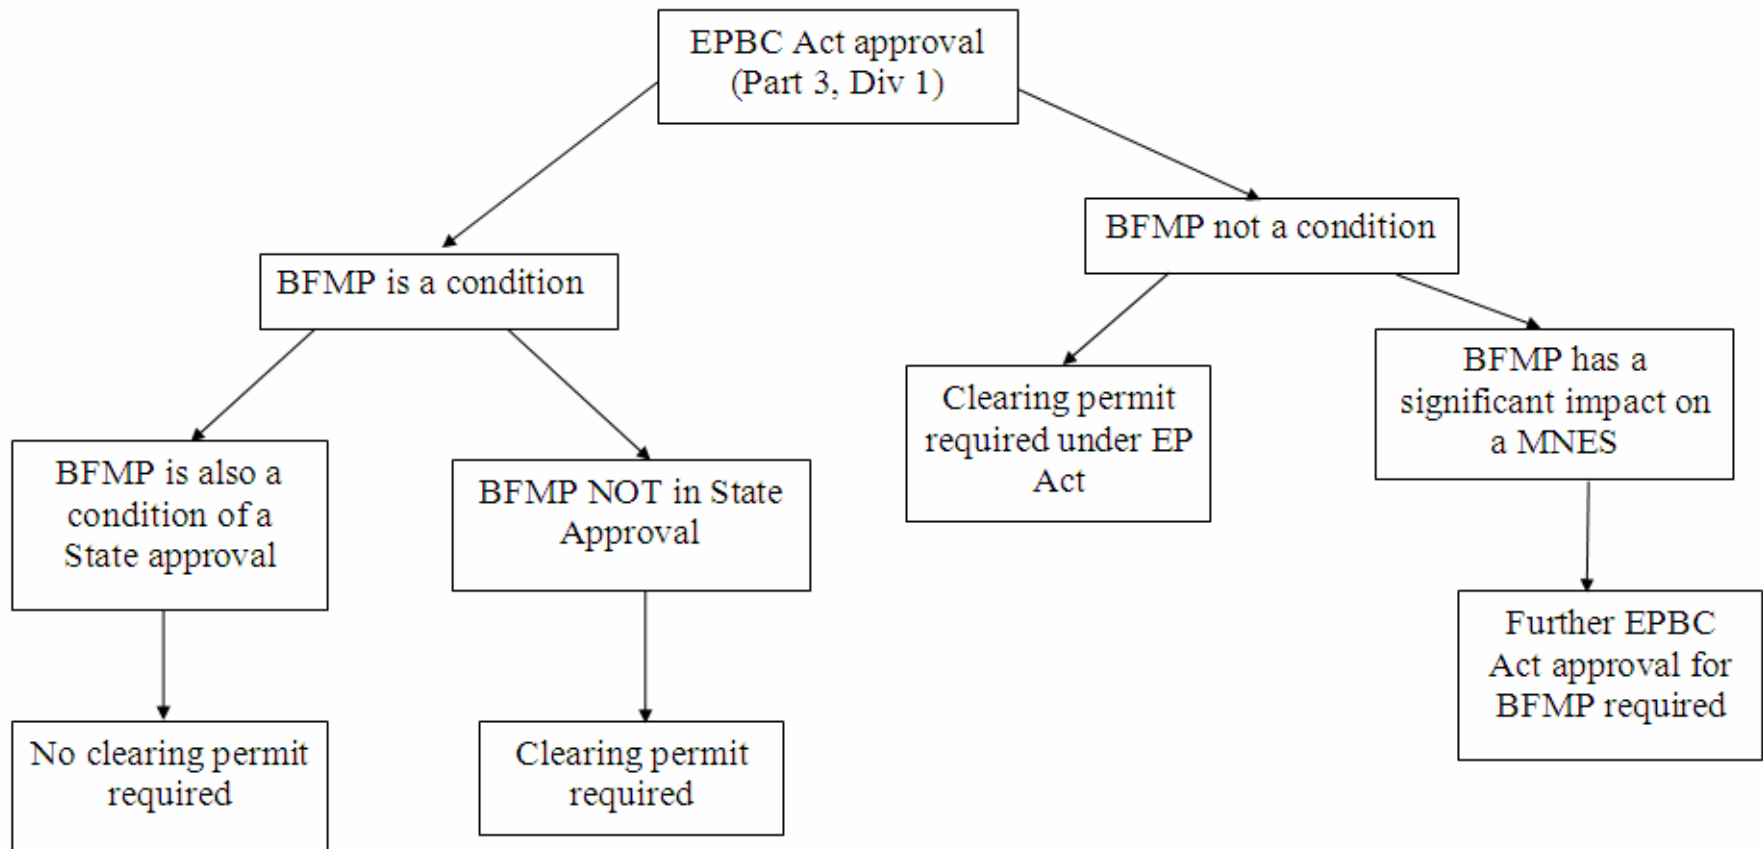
EPBC Act approval (Part 3, Div 1)

BFMP is a condition

BFMP not a condition

BFMP is also a condition of a State approval

BFMP NOT in State Approval

Clearing permit required under EP Act

BFMP has a significant impact on a MNES

No clearing permit required

Clearing permit required

Further EPBC Act approval for BFMP required